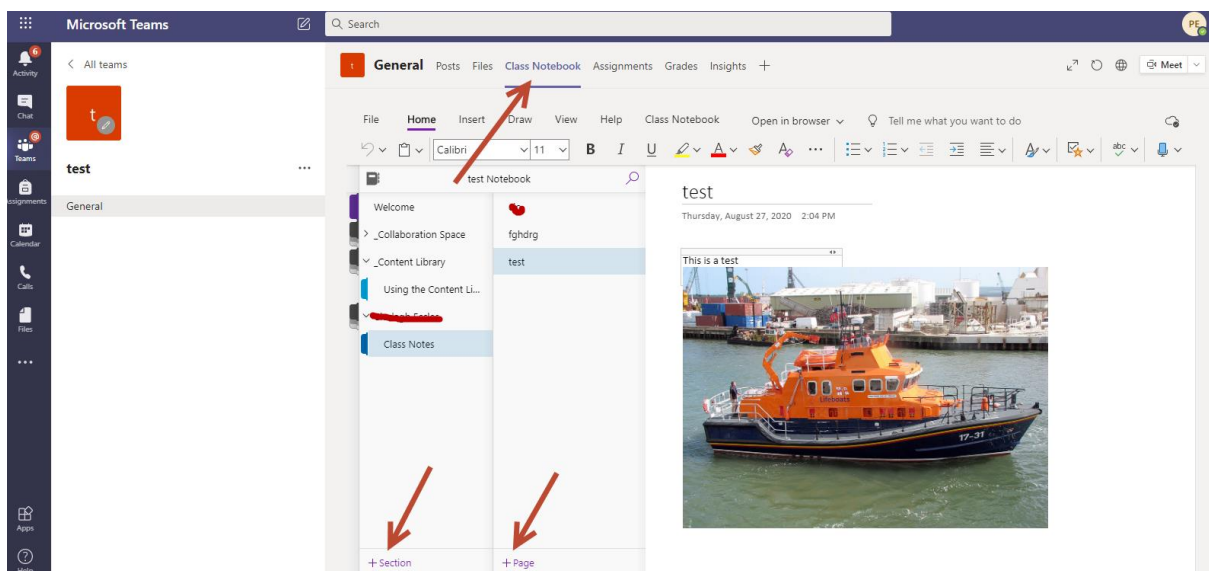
Microsoft Teams

Search

PE

Activity

Chat

Teams

Assignments

Calendar

Calls

Files

...

Apps

Help

All teams

t

test

...

General

t

General Posts Files Class Notebook Assignments Grades Insights +

Meet

File Home Insert Draw View Help Class Notebook Open in browser Tell me what you want to do

Calibri 11 B I U

test Notebook

Welcome

_Collaboration Space

_Content Library

Using the Content Li...

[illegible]

Class Notes

fghdrg

test

+ Section

+ Page

test

Thursday, August 27, 2020 2:04 PM

This is a test

Lifeboats

17-31